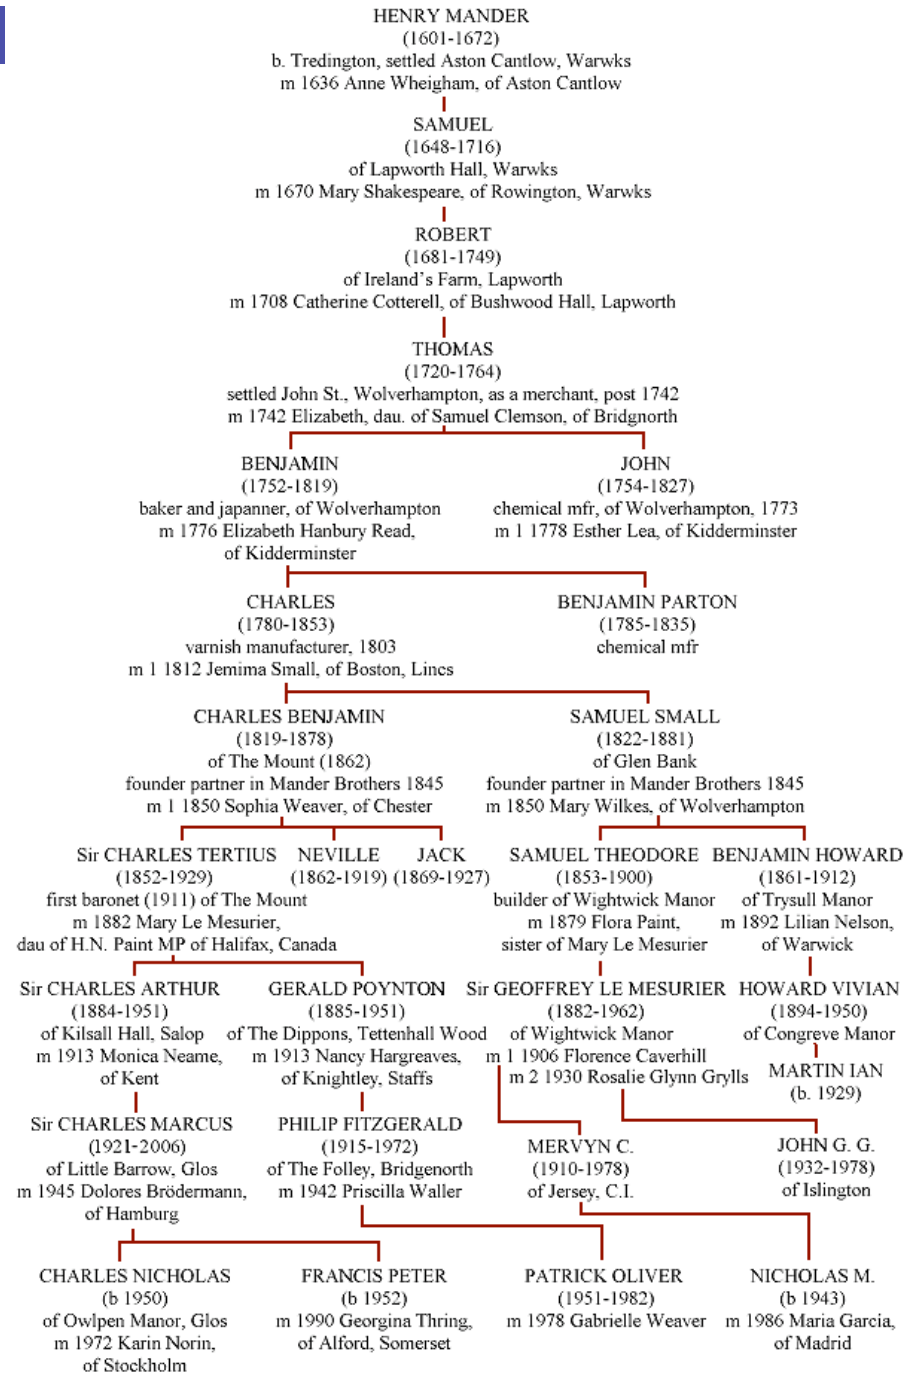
HENRY MANDER
(1601-1672)
b. Tredington, settled Aston Cantlow, Warwks
m 1636 Anne Wheigham, of Aston Cantlow

SAMUEL
(1648-1716)
of Lapworth Hall, Warwks
m 1670 Mary Shakespeare, of Rowington, Warwks

ROBERT
(1681-1749)
of Ireland's Farm, Lapworth
m 1708 Catherine Cotterell, of Bushwood Hall, Lapworth

THOMAS
(1720-1764)
settled John St., Wolverhampton, as a merchant, post 1742
m 1742 Elizabeth, dau. of Samuel Clemson, of Bridgnorth

BENJAMIN
(1752-1819)
baker and japanner, of Wolverhampton
m 1776 Elizabeth Hanbury Read,
of Kidderminster

JOHN
(1754-1827)
chemical mfr, of Wolverhampton, 1773
m 1 1778 Esther Lea, of Kidderminster

CHARLES
(1780-1853)
varnish manufacturer, 1803
m 1 1812 Jemima Small, of Boston, Lincs

BENJAMIN PARTON
(1785-1835)
chemical mfr

CHARLES BENJAMIN
(1819-1878)
of The Mount (1862)
founder partner in Mander Brothers 1845
m 1 1850 Sophia Weaver, of Chester

SAMUEL SMALL
(1822-1881)
of Glen Bank
founder partner in Mander Brothers 1845
m 1850 Mary Wilkes, of Wolverhampton

Sir CHARLES TERTIUS
(1852-1929)
first baronet (1911) of The Mount
m 1882 Mary Le Mesurier,
dau of H.N. Paint MP of Halifax, Canada

NEVILLE
(1862-1919)

JACK
(1869-1927)

SAMUEL THEODORE
(1853-1900)
builder of Wightwick Manor
m 1879 Flora Paint,
sister of Mary Le Mesurier

BENJAMIN HOWARD
(1861-1912)
of Trysull Manor
m 1892 Lilian Nelson,
of Warwick

Sir CHARLES ARTHUR
(1884-1951)
of Kilsall Hall, Salop
m 1913 Monica Neame,
of Kent

GERALD POYNTON
(1885-1951)
of The Dippons, Tettenhall Wood
m 1913 Nancy Hargreaves,
of Knightley, Staffs

Sir GEOFFREY LE MESURIER
(1882-1962)
of Wightwick Manor
m 1 1906 Florence Caverhill
m 2 1930 Rosalie Glynn Grylls

HOWARD VIVIAN
(1894-1950)
of Congreve Manor

MARTIN IAN
(b. 1929)

Sir CHARLES MARCUS
(1921-2006)
of Little Barrow, Glos
m 1945 Dolores Brödermann,
of Hamburg

PHILIP FITZGERALD
(1915-1972)
of The Folley, Bridgenorth
m 1942 Priscilla Waller

MERVYN C.
(1910-1978)
of Jersey, C.I.

JOHN G. G.
(1932-1978)
of Islington

CHARLES NICHOLAS
(b 1950)
of Owlpen Manor, Glos
m 1972 Karin Norin,
of Stockholm

FRANCIS PETER
(b 1952)
m 1990 Georgina Thring,
of Alford, Somerset

PATRICK OLIVER
(1951-1982)
m 1978 Gabrielle Weaver

NICHOLAS M.
(b 1943)
m 1986 Maria Garcia,
of Madrid